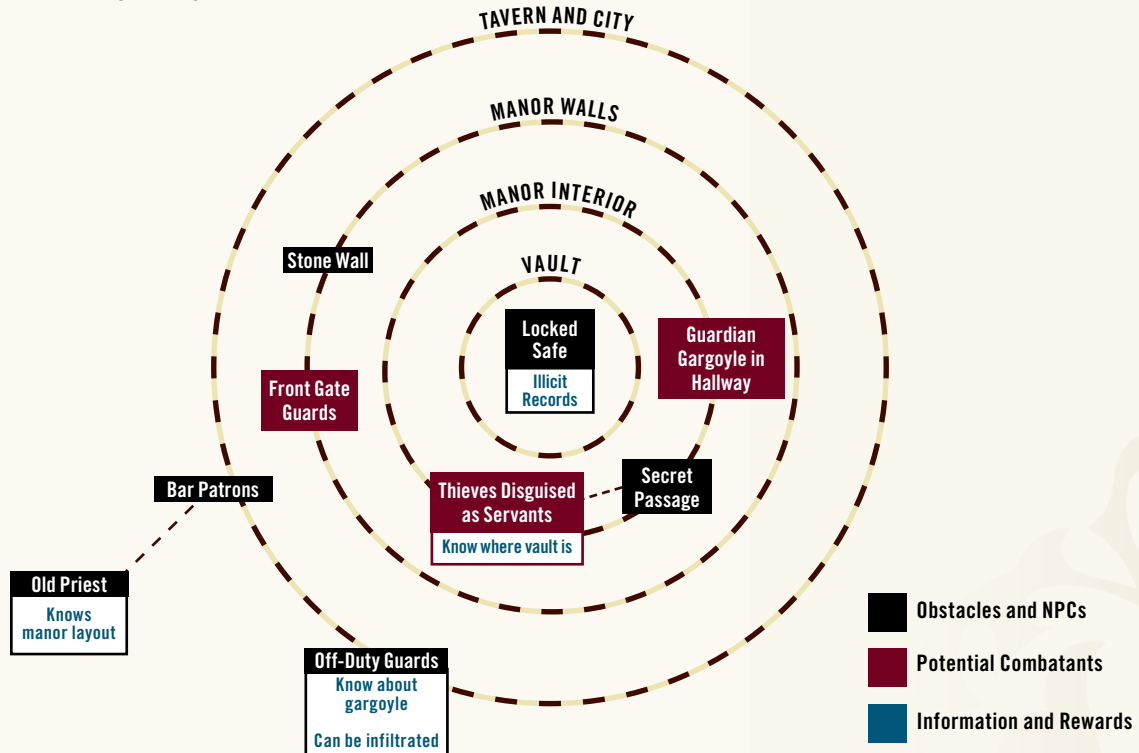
TAVERN AND CITY

MANOR WALLS

MANOR INTERIOR

VAULT

Stone Wall

Locked Safe

Illicit Records

Guardian Gargoyle in Hallway

Front Gate Guards

Bar Patrons

Thieves Disguised as Servants

Know where vault is

Secret Passage

Old Priest

Knows manor layout

Off-Duty Guards

Know about gargoyle

Can be infiltrated

Obstacles and NPCs

Potential Combatants

Information and Rewards